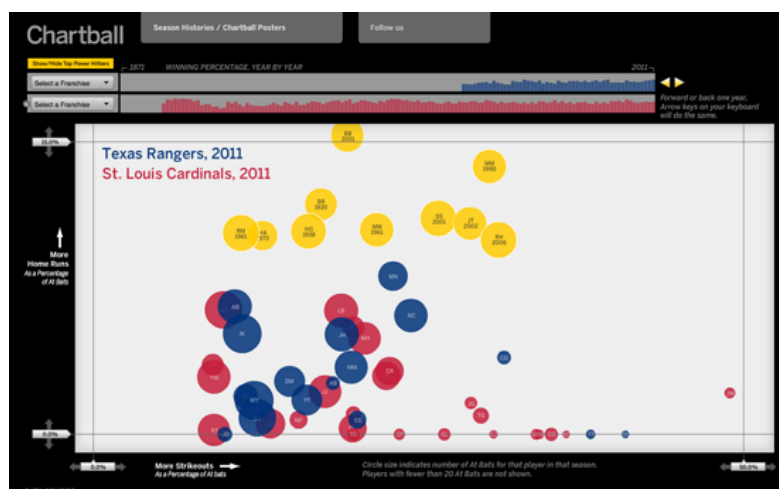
Chartball

Season Histories / Chartball Posters

Follow us

Show/Hide Top Power Hitters

1871 WINNING PERCENTAGE, YEAR BY YEAR 2011

Select a Franchise

Select a Franchise

Forward or back one year. Arrow keys on your keyboard will do the same.

15.0%

Texas Rangers, 2011

St. Louis Cardinals, 2011

BB 2001

MM 1956

BR 1920

SS 2001

JT 2002

RM 1961

HA 1973

HG 1938

MM 1961

JH 2006

More Home Runs As a Percentage of At Bats

MN

NC

AB

LB

JH

MH

IK

CG

YM

CR

MM

DM

AB

MY

YT

JD

TG

MP

CC

RT

5.0%

0.0%

More Strikeouts As a Percentage of At Bats

Circle size indicates number of At Bats for that player in that season. Players with fewer than 20 At Bats are not shown.

50.0%